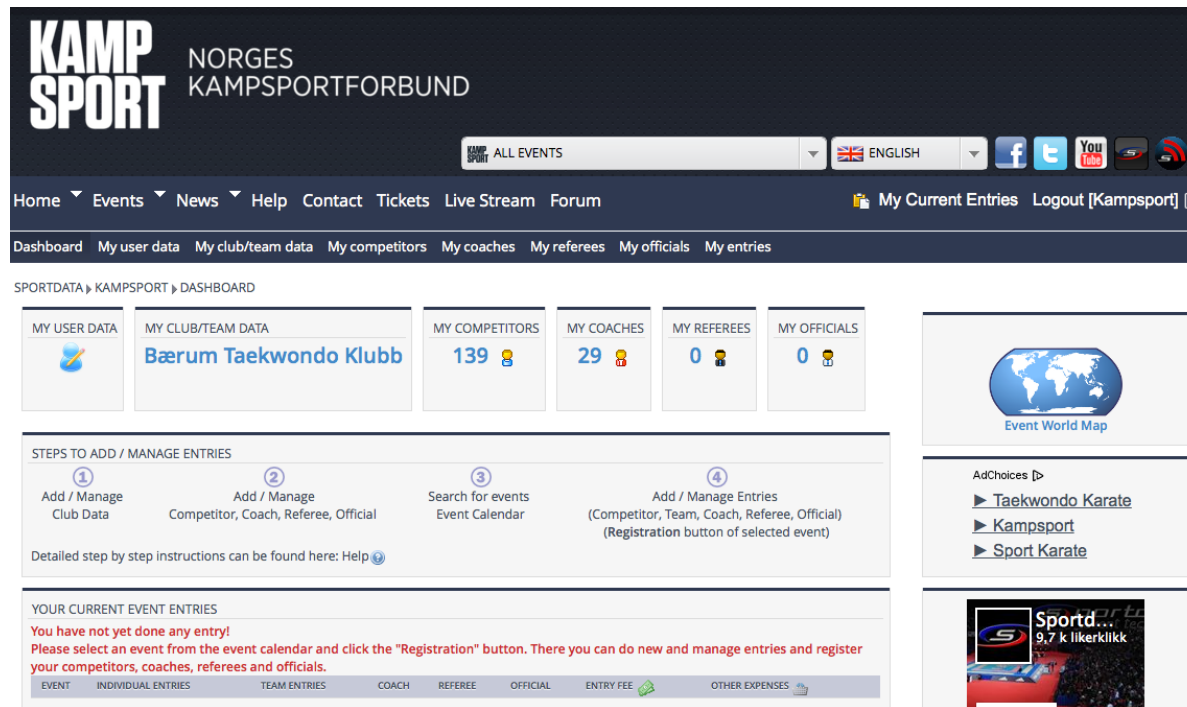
KAMP SPORT

NORGES KAMPSPORTFORBUND

ALL EVENTS

ENGLISH

Home Events News Help Contact Tickets Live Stream Forum

My Current Entries Logout [Kampsport]

Dashboard My user data My club/team data My competitors My coaches My referees My officials My entries

SPORTDATA KAMPSPORT DASHBOARD

MY USER DATA

MY CLUB/TEAM DATA
Bærum Taekwondo Klubb

MY COMPETITORS
139

MY COACHES
29

MY REFEREES
0

MY OFFICIALS
0

Event World Map

STEPS TO ADD / MANAGE ENTRIES

① Add / Manage Club Data

② Add / Manage Competitor, Coach, Referee, Official

③ Search for events Event Calendar

④ Add / Manage Entries (Competitor, Team, Coach, Referee, Official) (Registration button of selected event)

Detailed step by step instructions can be found here: Help

AdChoices
▶ Taekwondo Karate
▶ Kampsport
▶ Sport Karate

YOUR CURRENT EVENT ENTRIES

You have not yet done any entry!
Please select an event from the event calendar and click the "Registration" button. There you can do new and manage entries and register your competitors, coaches, referees and officials.

| EVENT | INDIVIDUAL ENTRIES | TEAM ENTRIES | COACH | REFEREE | OFFICIAL | ENTRY FEE | OTHER EXPENSES |
|---|---|---|---|---|---|---|---|

Sportd...
9,7 k likerklikk